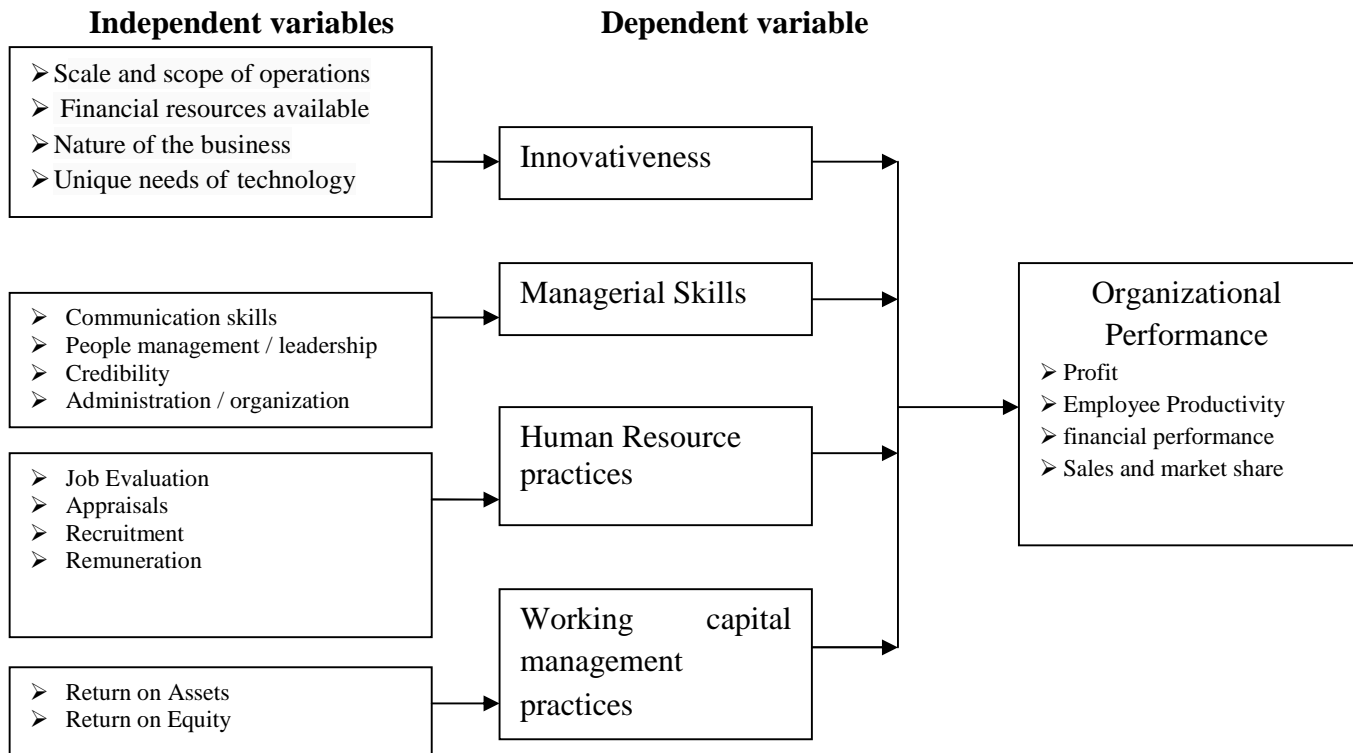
Independent variables

Dependent variable

➢ Scale and scope of operations
➢ Financial resources available
➢ Nature of the business
➢ Unique needs of technology

Innovativeness

➢ Communication skills
➢ People management / leadership
➢ Credibility
➢ Administration / organization

Managerial Skills

➢ Job Evaluation
➢ Appraisals
➢ Recruitment
➢ Remuneration

Human Resource practices

➢ Return on Assets
➢ Return on Equity

Working capital management practices

Organizational Performance
➢ Profit
➢ Employee Productivity
➢ financial performance
➢ Sales and market share